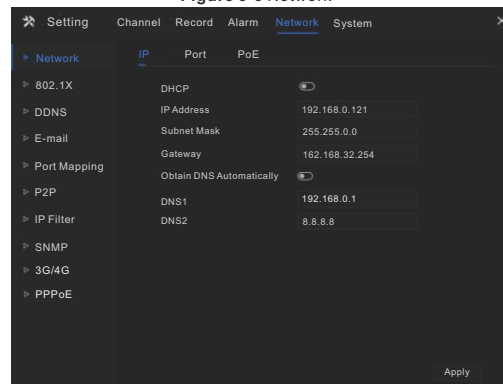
Figure 5-3 Network

Setting Channel Record Alarm Network System

Network
802.1X
DDNS
E-mail
Port Mapping
P2P
IP Filter
SNMP
3G/4G
PPPoE

IP Port PoE

DHCP
IP Address 192.168.0.121
Subnet Mask 255.255.0.0
Gateway 162.168.32.254
Obtain DNS Automatically
DNS1 192.168.0.1
DNS2 8.8.8.8

Apply